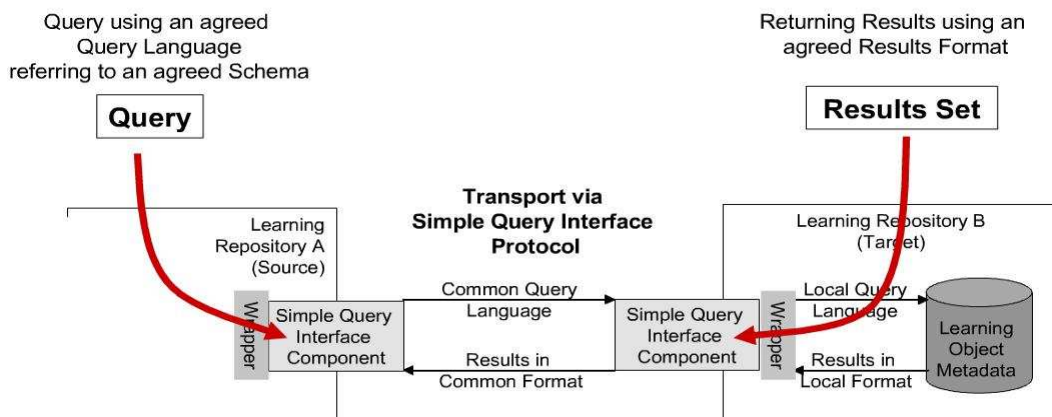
Query using an agreed Query Language referring to an agreed Schema

Query

Returning Results using an agreed Results Format

Results Set

Transport via Simple Query Interface Protocol

Learning Repository A (Source)

Wrapper

Simple Query Interface Component

Common Query Language

Results in Common Format

Simple Query Interface Component

Wrapper

Learning Repository B (Target)

Local Query Language

Results in Local Format

Learning Object Metadata